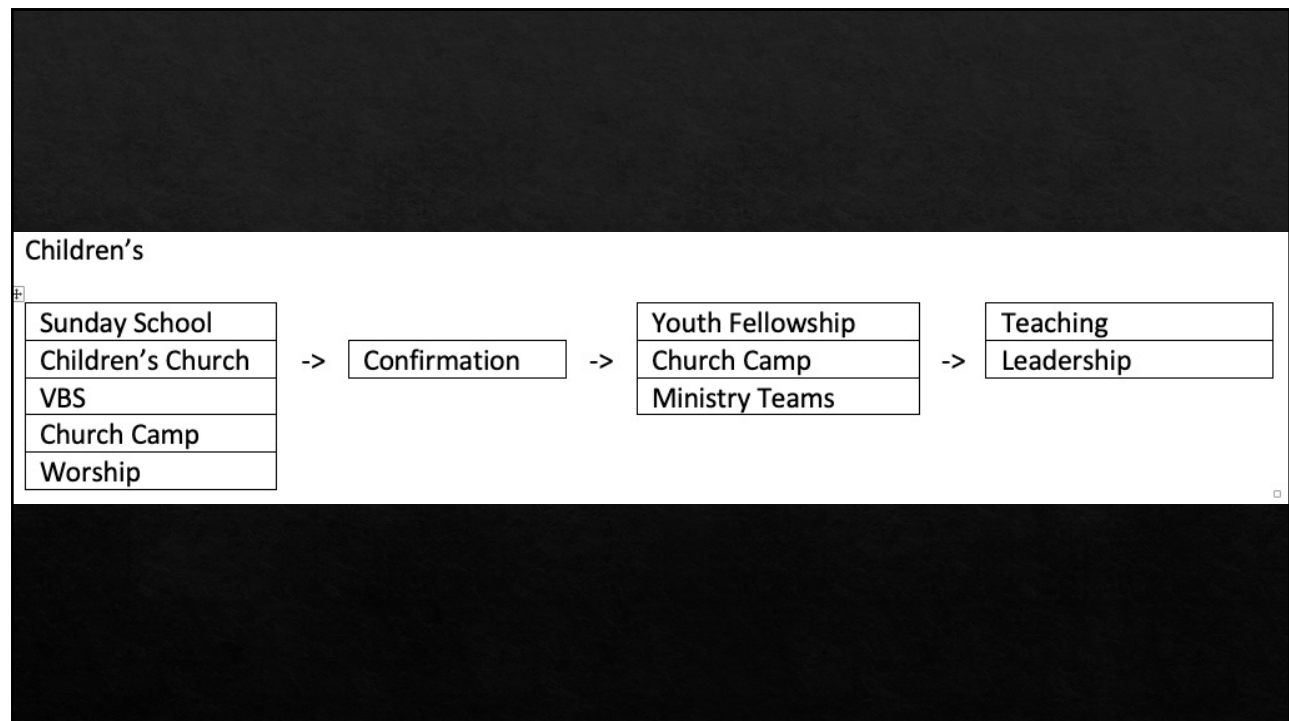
Children's

| Sunday School | | | | Youth Fellowship | | Teaching |
|---|---|---|---|---|---|---|
| Children's Church | -> | Confirmation | -> | Church Camp | -> | Leadership |
| VBS | | | | Ministry Teams | | |
| Church Camp | | | | | | |
| Worship | | | | | | |